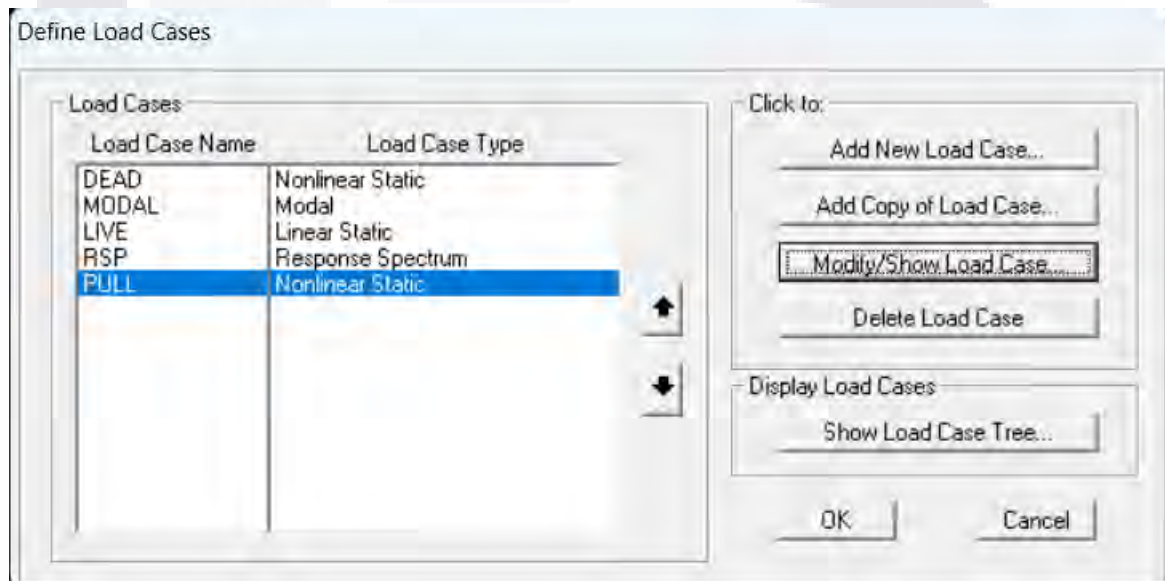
Define Load Cases

Load Cases

| Load Case Name | Load Case Type |
|---|---|
| DEAD | Nonlinear Static |
| MODAL | Modal |
| LIVE | Linear Static |
| RSP | Response Spectrum |
| PULL | Nonlinear Static |

Click to:

Add New Load Case...

Add Copy of Load Case...

Modify/Show Load Case...

Delete Load Case

Display Load Cases

Show Load Case Tree...

OK

Cancel